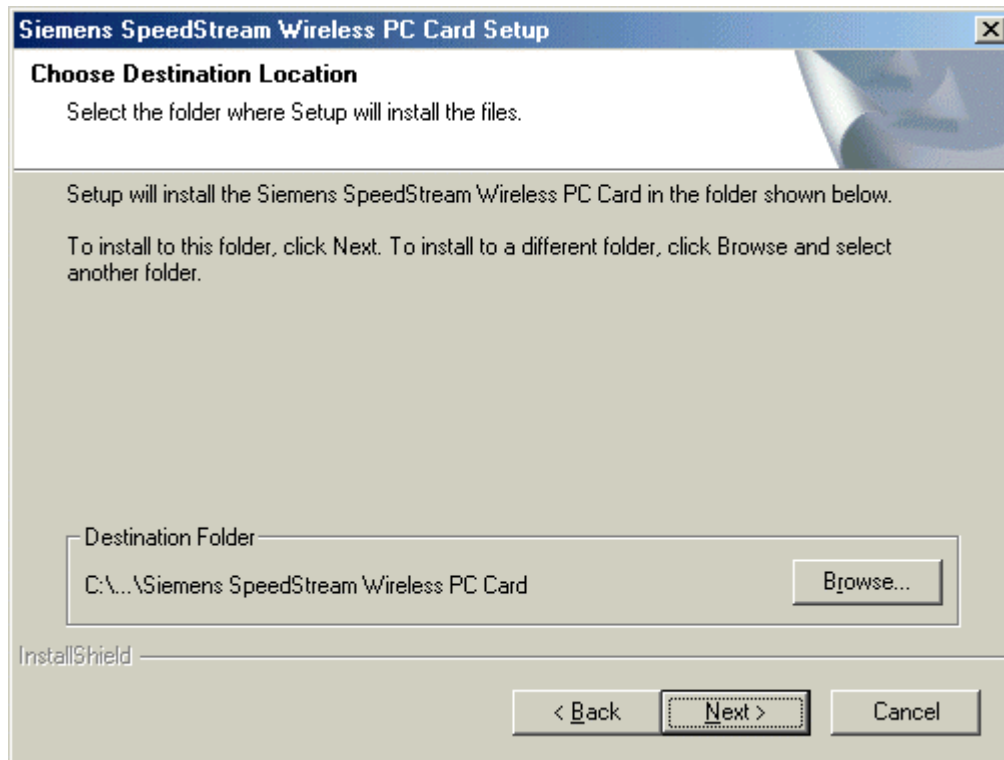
Siemens SpeedStream Wireless PC Card Setup

Choose Destination Location

Select the folder where Setup will install the files.

Setup will install the Siemens SpeedStream Wireless PC Card in the folder shown below.

To install to this folder, click Next. To install to a different folder, click Browse and select another folder.

Destination Folder

C:\...\Siemens SpeedStream Wireless PC Card

Browse...

InstallShield

< Back

Next >

Cancel